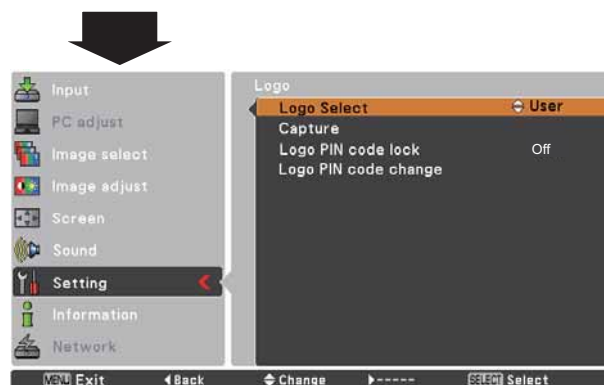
Input
PC adjust
Image select
Image adjust
Screen
Sound
Setting
Information
Network

Logo
Logo Select ⇕ User
Capture
Logo PIN code lock Off
Logo PIN code change

MENU Exit ◀Back ⇕Change ▶----- SELECT Select